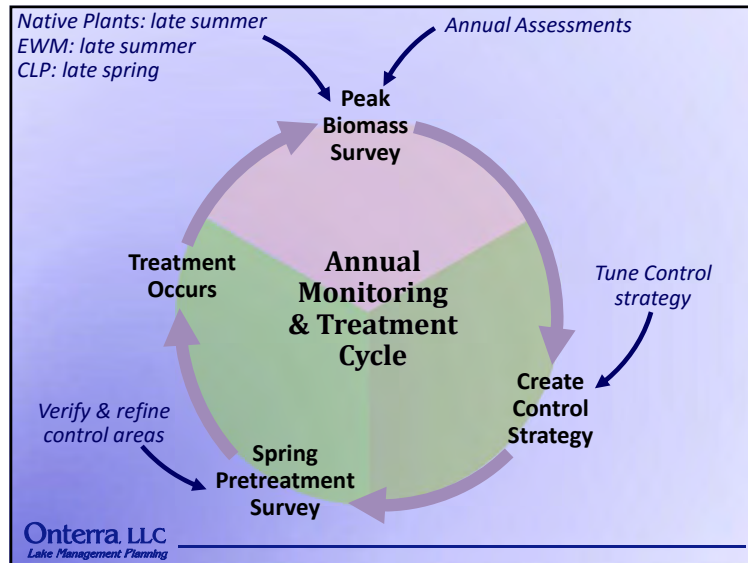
Native Plants: late summer
EWM: late summer
CLP: late spring

Annual Assessments

Peak Biomass Survey

Annual Monitoring & Treatment Cycle

Treatment Occurs

Tune Control strategy

Create Control Strategy

Verify & refine control areas

Spring Pretreatment Survey

Onterra, LLC
Lake Management Planning